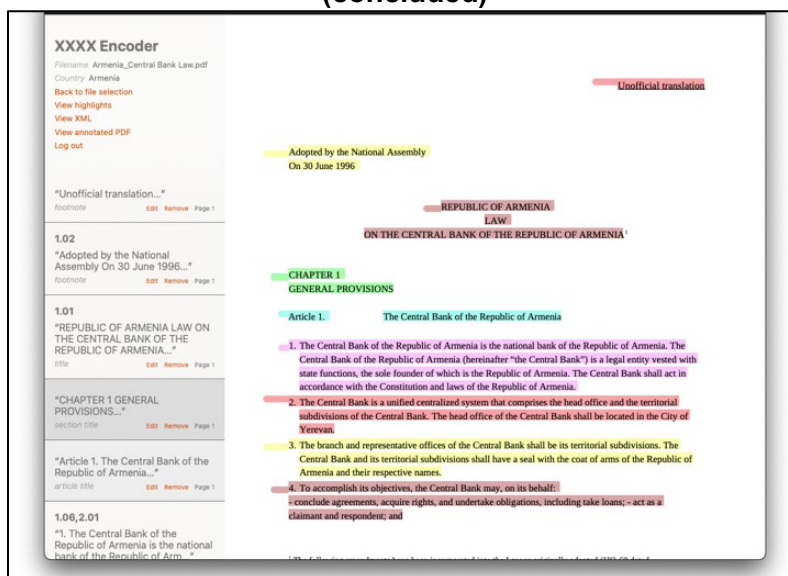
(concluded)

XXXX Encoder
Filename Armenia_Central Bank Law.pdf
Country Armenia
Back to file selection
View highlights
View XML
View annotated PDF
Log out

"Unofficial translation..."
footnote Edit Remove Page 1

1.02
"Adopted by the National Assembly On 30 June 1996..."
footnote Edit Remove Page 1

1.01
"REPUBLIC OF ARMENIA LAW ON THE CENTRAL BANK OF THE REPUBLIC OF ARMENIA..."
title Edit Remove Page 1

"CHAPTER 1 GENERAL PROVISIONS..."
section title Edit Remove Page 1

"Article 1. The Central Bank of the Republic of Armenia..."
article title Edit Remove Page 1

1.06,2.01
"1. The Central Bank of the Republic of Armenia is the national bank of the Republic of Arm..."

Unofficial translation

Adopted by the National Assembly
On 30 June 1996

REPUBLIC OF ARMENIA
LAW
ON THE CENTRAL BANK OF THE REPUBLIC OF ARMENIA$^1$

CHAPTER 1
GENERAL PROVISIONS

Article 1. The Central Bank of the Republic of Armenia

1. The Central Bank of the Republic of Armenia is the national bank of the Republic of Armenia. The Central Bank of the Republic of Armenia (hereinafter "the Central Bank") is a legal entity vested with state functions, the sole founder of which is the Republic of Armenia. The Central Bank shall act in accordance with the Constitution and laws of the Republic of Armenia.
2. The Central Bank is a unified centralized system that comprises the head office and the territorial subdivisions of the Central Bank. The head office of the Central Bank shall be located in the City of Yerevan.
3. The branch and representative offices of the Central Bank shall be its territorial subdivisions. The Central Bank and its territorial subdivisions shall have a seal with the coat of arms of the Republic of Armenia and their respective names.
4. To accomplish its objectives, the Central Bank may, on its behalf:
- conclude agreements, acquire rights, and undertake obligations, including take loans; - act as a claimant and respondent; and

$^1$ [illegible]